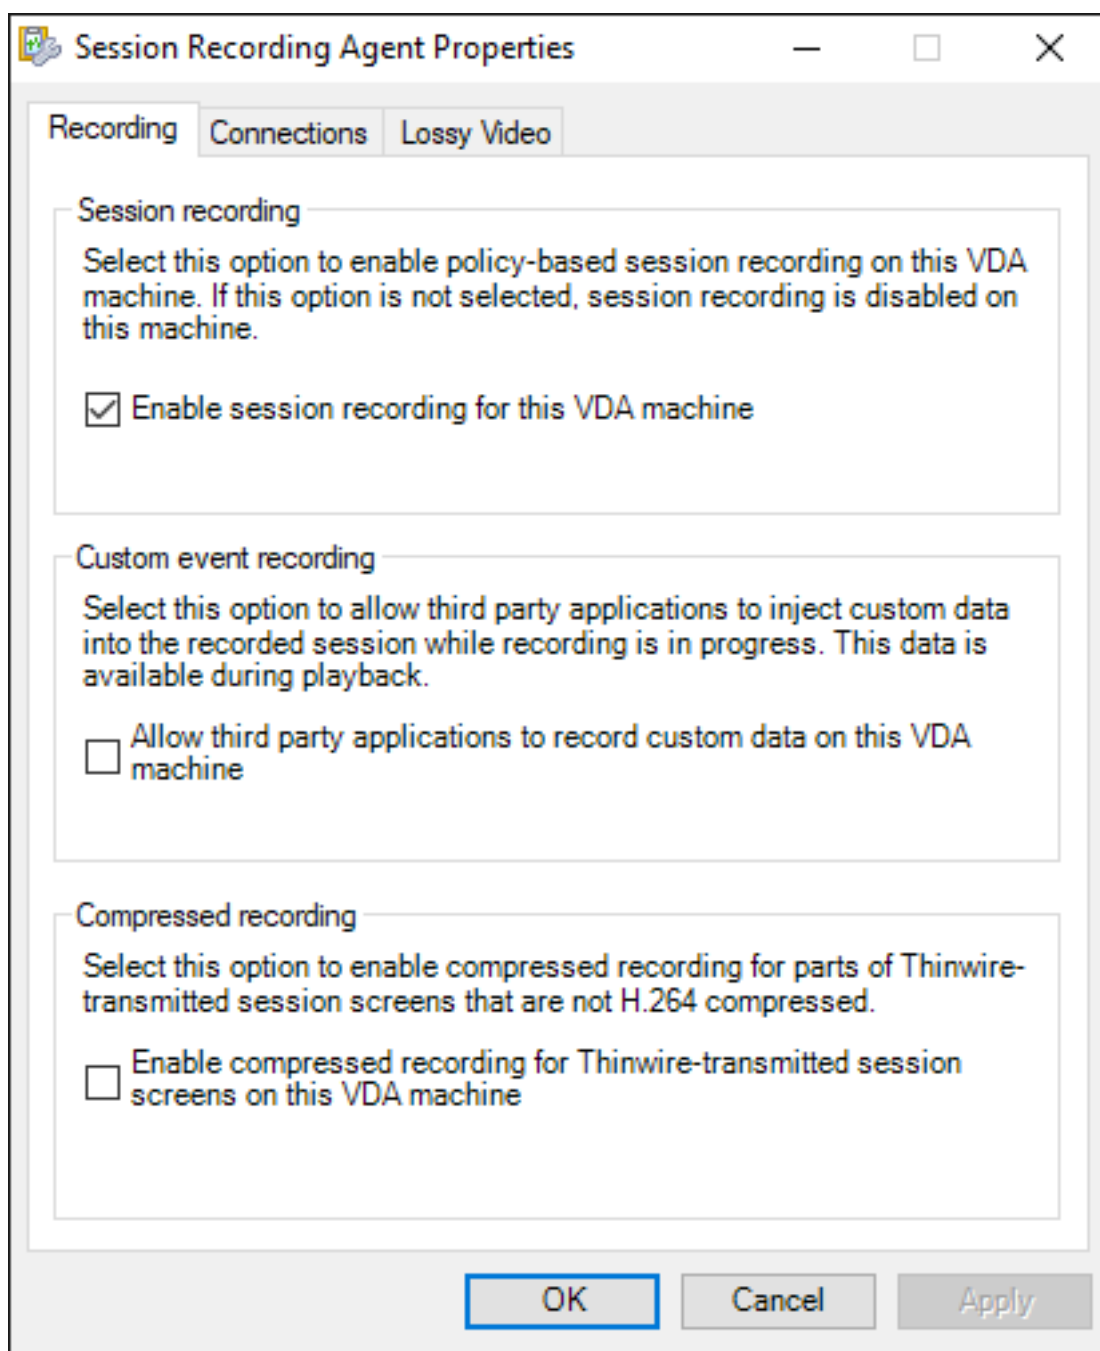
Session Recording Agent Properties

Recording | Connections | Lossy Video

Session recording

Select this option to enable policy-based session recording on this VDA machine. If this option is not selected, session recording is disabled on this machine.

☑ Enable session recording for this VDA machine

Custom event recording

Select this option to allow third party applications to inject custom data into the recorded session while recording is in progress. This data is available during playback.

☐ Allow third party applications to record custom data on this VDA machine

Compressed recording

Select this option to enable compressed recording for parts of Thinwire-transmitted session screens that are not H.264 compressed.

☐ Enable compressed recording for Thinwire-transmitted session screens on this VDA machine

OK | Cancel | Apply